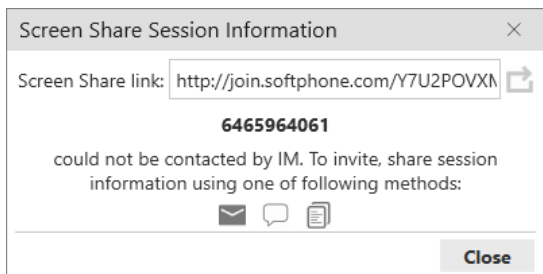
Screen Share Session Information ×

Screen Share link: http://join.softphone.com/Y7U2POVXN

6465964061

could not be contacted by IM. To invite, share session information using one of following methods:

Close